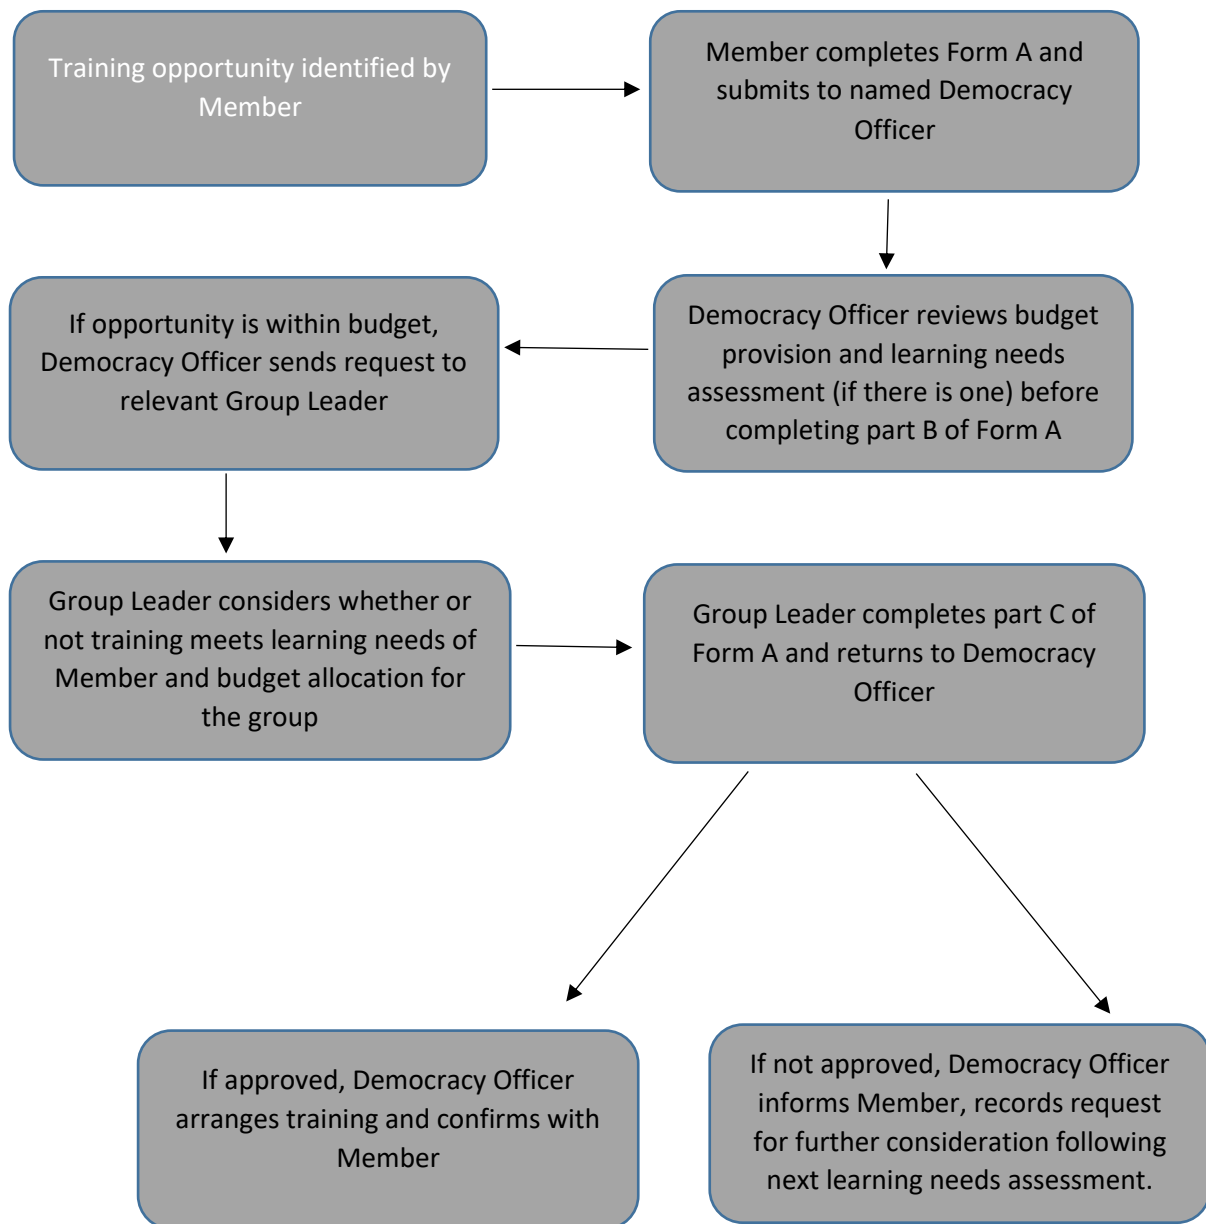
Training opportunity identified by Member

Member completes Form A and submits to named Democracy Officer

Democracy Officer reviews budget provision and learning needs assessment (if there is one) before completing part B of Form A

If opportunity is within budget, Democracy Officer sends request to relevant Group Leader

Group Leader considers whether or not training meets learning needs of Member and budget allocation for the group

Group Leader completes part C of Form A and returns to Democracy Officer

If approved, Democracy Officer arranges training and confirms with Member

If not approved, Democracy Officer informs Member, records request for further consideration following next learning needs assessment.